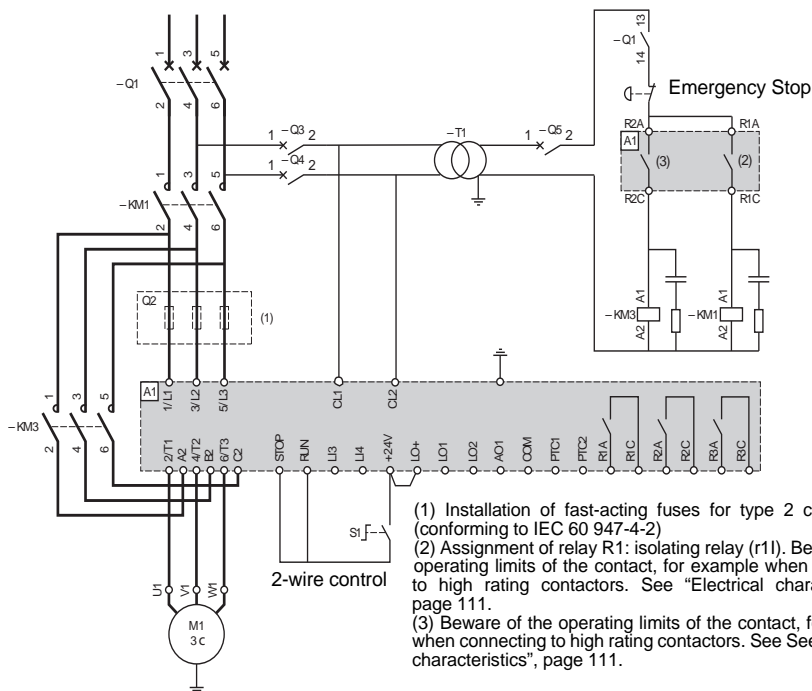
1 3 5
– Q1
2 4 6
13
– Q1
14
Emergency Stop
1 – Q3 2
1 – Q4 2
– T1
1 – Q5 2
R2A
R1A
A1
(3)
(2)
R2C
R1C
1 3 5
– KM1
2 4 6
Q2
(1)
– KM3
A1
A2
– KM1
A1
A2
A1
1/L1 3/L2 5/L3
CL1 CL2
1 3 5
– KM3
2 4 6
2/T1 A2 4/T2 B2 6/T3 C2
STOP RUN LI3 LI4 +24V LO+ LO1 LO2 AO1 COM PTC1 PTC2 R1A R1C R2A R2C R3A R3C
S1
2-wire control
U1 V1 W1
M1
3 c
(1) Installation of fast-acting fuses for type 2 c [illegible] (conforming to IEC 60 947-4-2)
(2) Assignment of relay R1: isolating relay (r1I). Be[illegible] operating limits of the contact, for example when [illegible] to high rating contactors. See "Electrical chara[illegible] page 111.
(3) Beware of the operating limits of the contact, f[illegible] when connecting to high rating contactors. See See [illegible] characteristics", page 111.